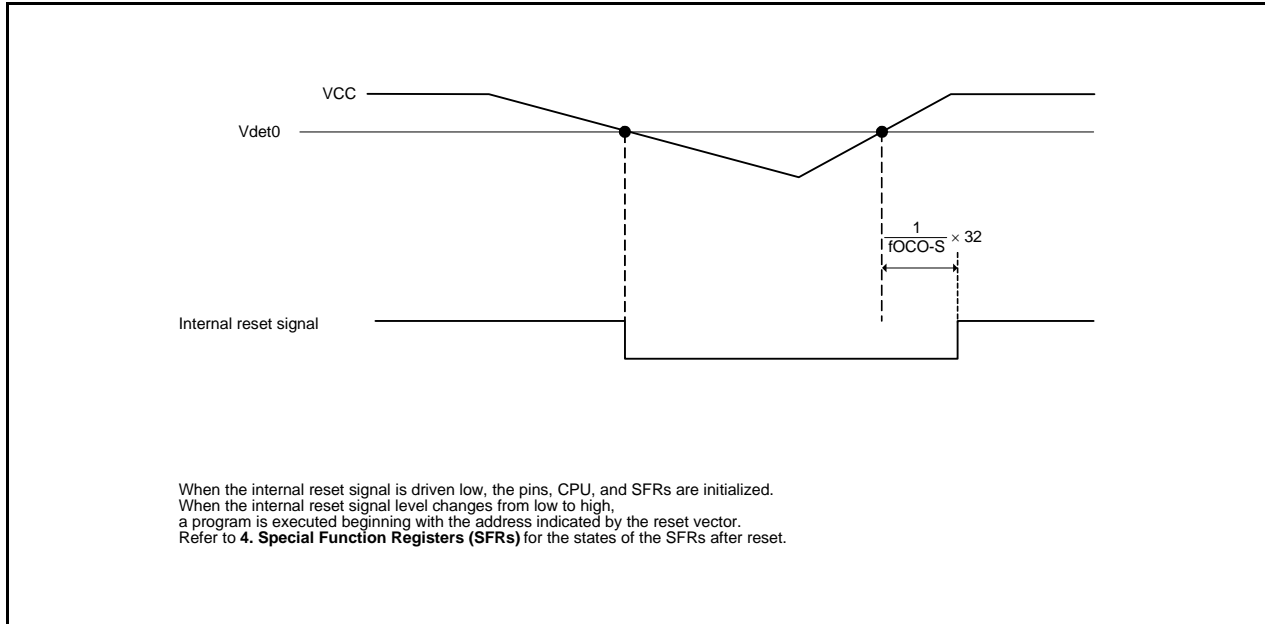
VCC

Vdet0

$\frac{1}{fOCO\text{-}S} \times 32$

Internal reset signal

When the internal reset signal is driven low, the pins, CPU, and SFRs are initialized.
When the internal reset signal level changes from low to high,
a program is executed beginning with the address indicated by the reset vector.
Refer to **4. Special Function Registers (SFRs)** for the states of the SFRs after reset.